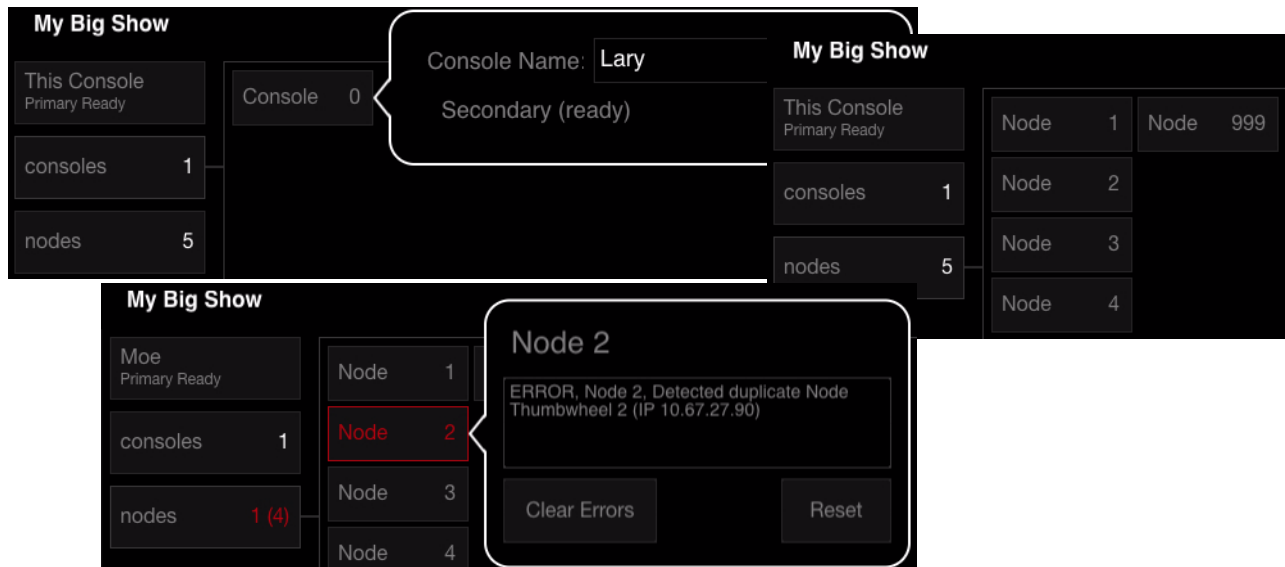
My Big Show

This Console
Primary Ready

consoles 1

nodes 5

Console 0

Console Name: Lary

Secondary (ready)

My Big Show

This Console
Primary Ready

consoles 1

nodes 5

Node 1

Node 2

Node 3

Node 4

Node 999

My Big Show

Moe
Primary Ready

consoles 1

nodes 1 (4)

Node 1

Node 2

Node 3

Node 4

Node 2

ERROR, Node 2, Detected duplicate Node Thumbwheel 2 (IP 10.67.27.90)

Clear Errors

Reset